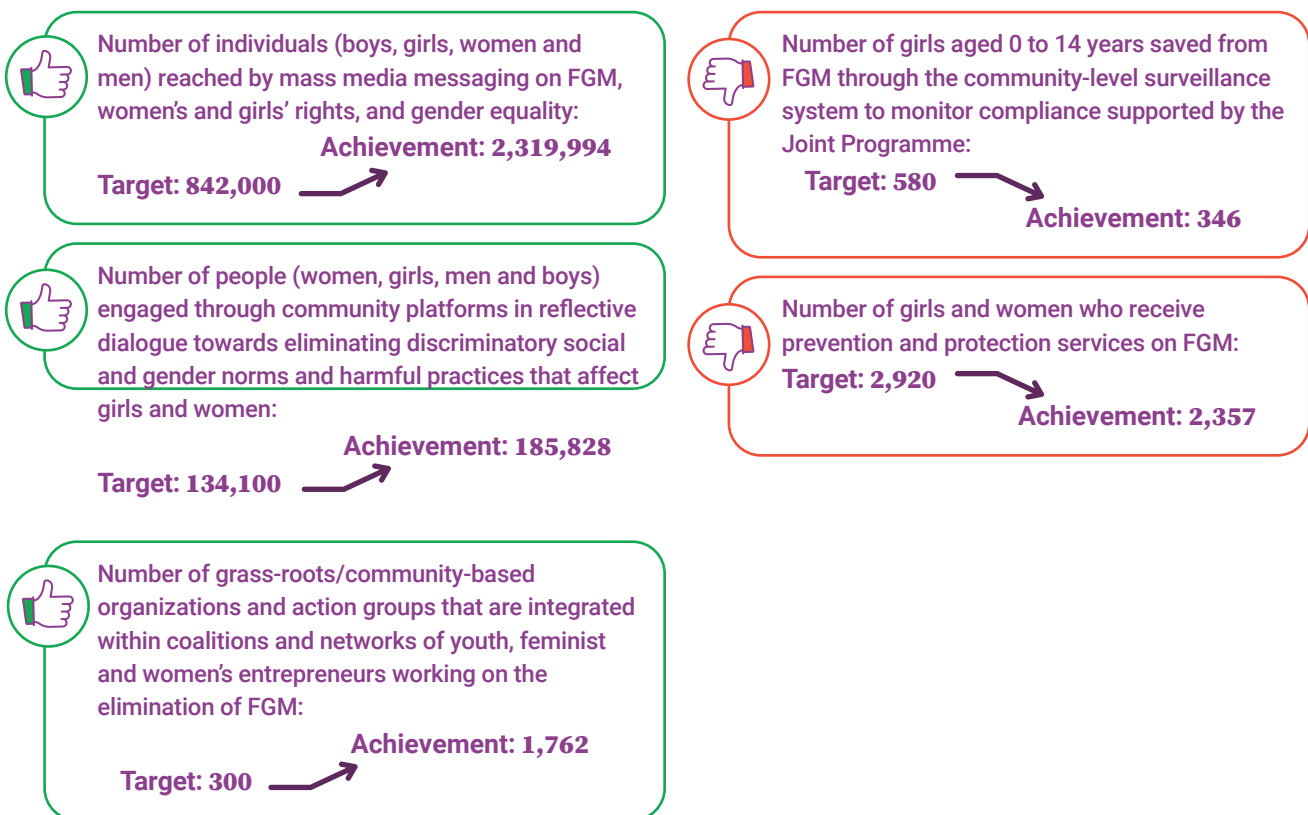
Number of individuals (boys, girls, women and men) reached by mass media messaging on FGM, women's and girls' rights, and gender equality:

Achievement: 2,319,994

Target: 842,000

Number of girls aged 0 to 14 years saved from FGM through the community-level surveillance system to monitor compliance supported by the Joint Programme:

Target: 580

Achievement: 346

Number of people (women, girls, men and boys) engaged through community platforms in reflective dialogue towards eliminating discriminatory social and gender norms and harmful practices that affect girls and women:

Achievement: 185,828

Target: 134,100

Number of girls and women who receive prevention and protection services on FGM:

Target: 2,920

Achievement: 2,357

Number of grass-roots/community-based organizations and action groups that are integrated within coalitions and networks of youth, feminist and women's entrepreneurs working on the elimination of FGM:

Achievement: 1,762

Target: 300